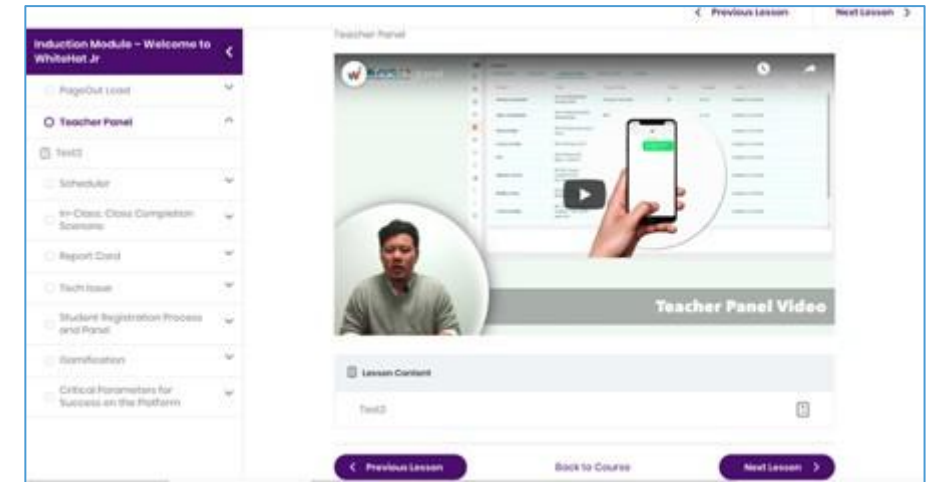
< Previous Lesson

Next Lesson >

Induction Module - Welcome to WhiteHat Jr

PageOut Load

Teacher Panel

Test2

Scheduler

In-Class: Class Completion Scenario

Report Card

Tech Issue

Student Registration Process and Panel

Gamification

Critical Parameters for Success on the Platform

Teacher Panel

Teacher Panel Video

Lesson Content

Test2

< Previous Lesson

Back to Course

Next Lesson >